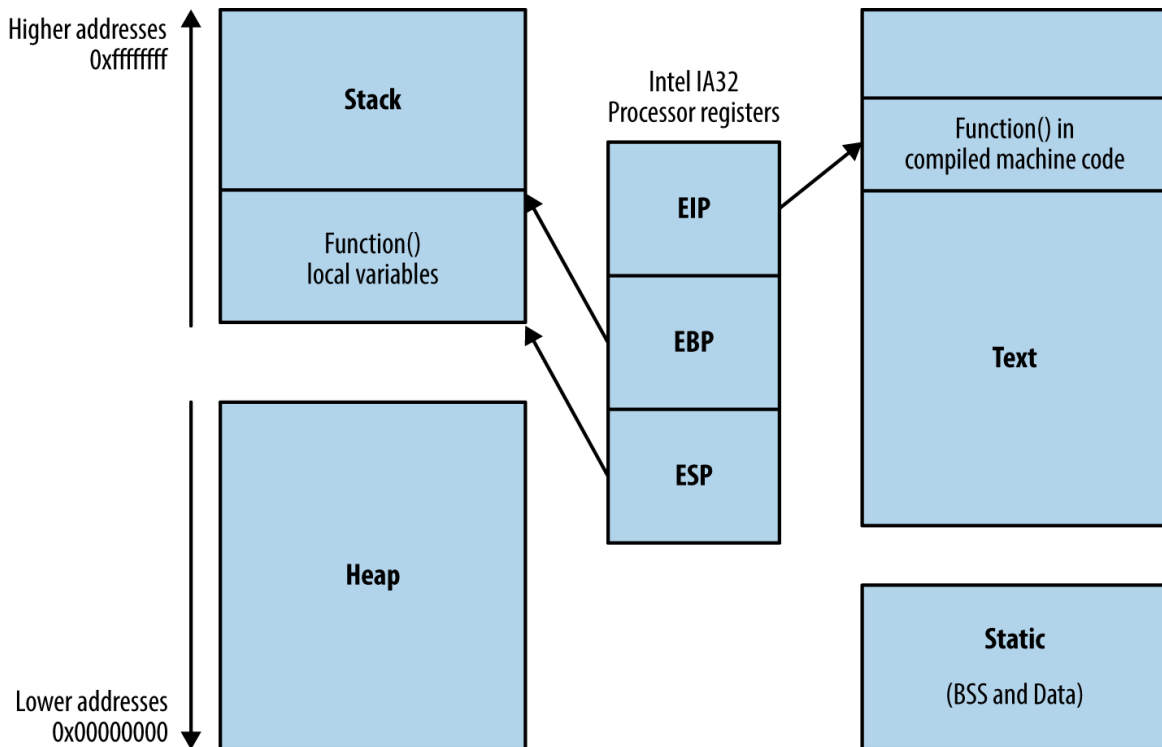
Higher addresses
0xffffffff

Stack

Function()
local variables

Heap

Lower addresses
0x00000000

Intel IA32
Processor registers

EIP

EBP

ESP

Function() in
compiled machine code

Text

Static

(BSS and Data)